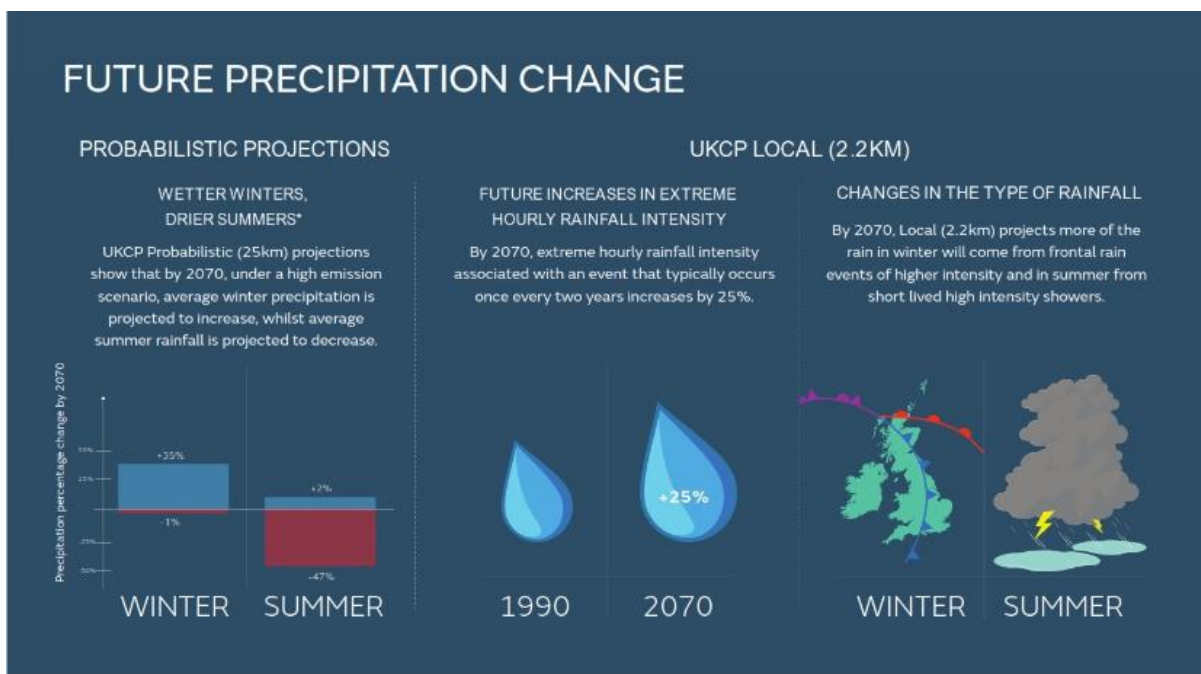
FUTURE PRECIPITATION CHANGE

PROBABILISTIC PROJECTIONS

WETTER WINTERS, DRIER SUMMERS*

UKCP Probabilistic (25km) projections show that by 2070, under a high emission scenario, average winter precipitation is projected to increase, whilst average summer rainfall is projected to decrease.

Precipitation percentage change by 2070

50%
25%
-25%
-50%

+35%
-1%
+2%
-47%

WINTER SUMMER

UKCP LOCAL (2.2KM)

FUTURE INCREASES IN EXTREME HOURLY RAINFALL INTENSITY

By 2070, extreme hourly rainfall intensity associated with an event that typically occurs once every two years increases by 25%.

+25%

1990 2070

CHANGES IN THE TYPE OF RAINFALL

By 2070, Local (2.2km) projects more of the rain in winter will come from frontal rain events of higher intensity and in summer from short lived high intensity showers.

WINTER SUMMER